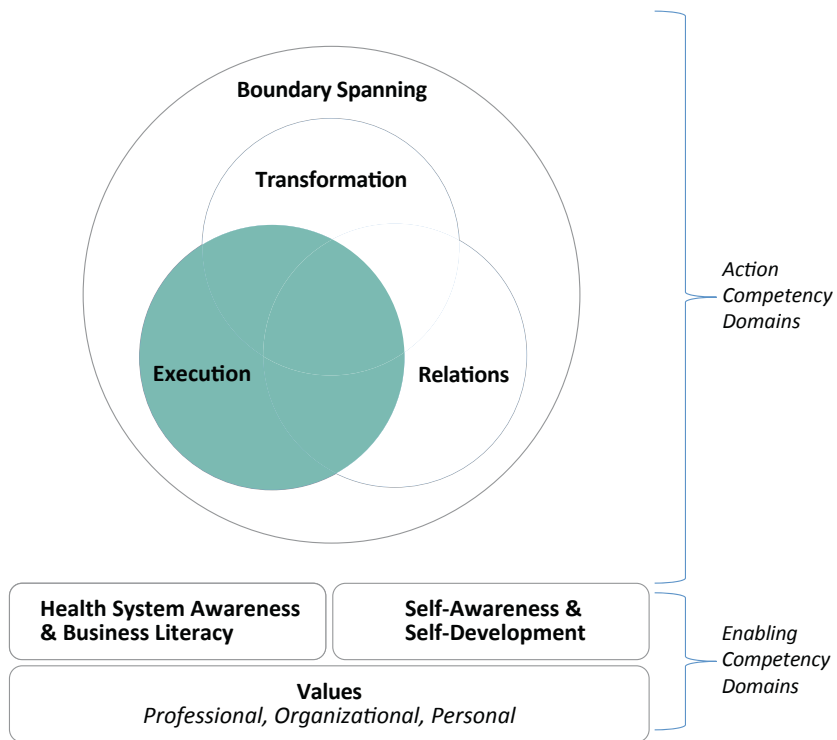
Boundary Spanning

Transformation

Execution

Relations

Action Competency Domains

Health System Awareness & Business Literacy

Self-Awareness & Self-Development

Values
*Professional, Organizational, Personal*

Enabling Competency Domains